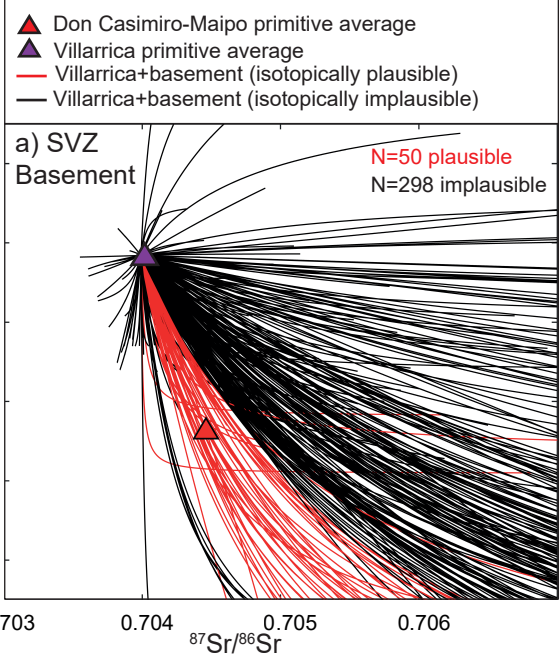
Don Casimiro-Maipo primitive average
Villarrica primitive average
Villarrica+basement (isotopically plausible)
Villarrica+basement (isotopically implausible)

a) SVZ Basement

N=50 plausible
N=298 implausible

703
0.704
0.705
0.706

$^{87}Sr/^{86}Sr$